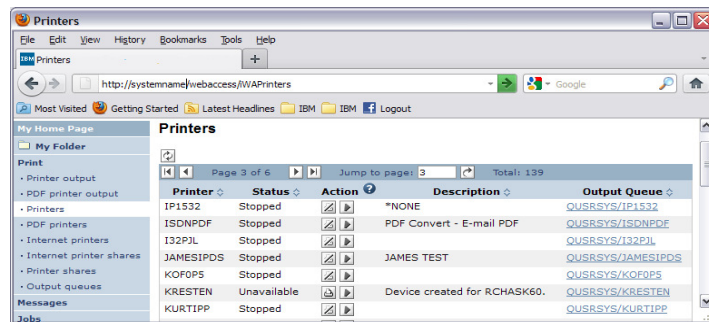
Printers

File Edit View History Bookmarks Tools Help

Printers +

http://systemname/webaccess/iWAPrinters

Google

Most Visited Getting Started Latest Headlines IBM IBM Logout

My Home Page
My Folder
Print
• Printer output
• PDF printer output
• Printers
• PDF printers
• Internet printers
• Internet printer shares
• Printer shares
• Output queues
Messages
Jobs

Printers

Page 3 of 6 Jump to page: 3 Total: 139

| Printer | Status | Action | Description | Output Queue |
|---|---|---|---|---|
| IP1532 | Stopped | | *NONE | QUSRSYS/IP1532 |
| ISDNPDF | Stopped | | PDF Convert - E-mail PDF | QUSRSYS/ISDNPDF |
| I32PJL | Stopped | | | QUSRSYS/I32PJL |
| JAMESIPDS | Stopped | | JAMES TEST | QUSRSYS/JAMESIPDS |
| KOF0P5 | Stopped | | | QUSRSYS/KOF0P5 |
| KRESTEN | Unavailable | | Device created for RCHASK60. | QUSRSYS/KRESTEN |
| KURTIPP | Stopped | | | QUSRSYS/KURTIPP |